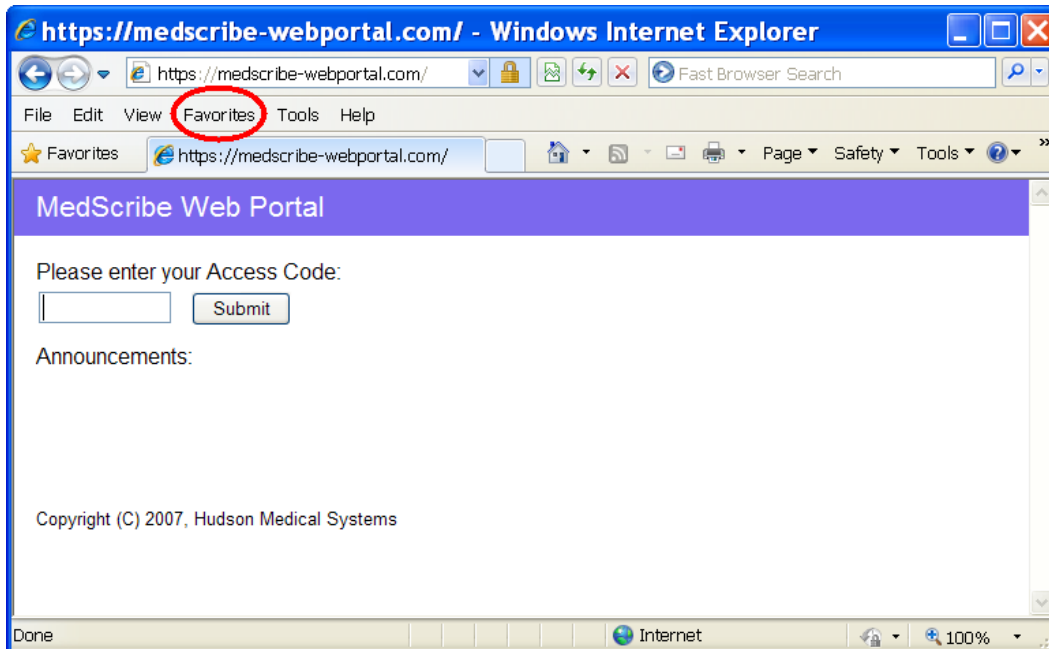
https://medscribe-webportal.com/ - Windows Internet Explorer

https://medscribe-webportal.com/

Fast Browser Search

File Edit View Favorites Tools Help

Favorites https://medscribe-webportal.com/

Page ▾ Safety ▾ Tools ▾

MedScribe Web Portal

Please enter your Access Code:

Submit

Announcements:

Copyright (C) 2007, Hudson Medical Systems

Done Internet 100%